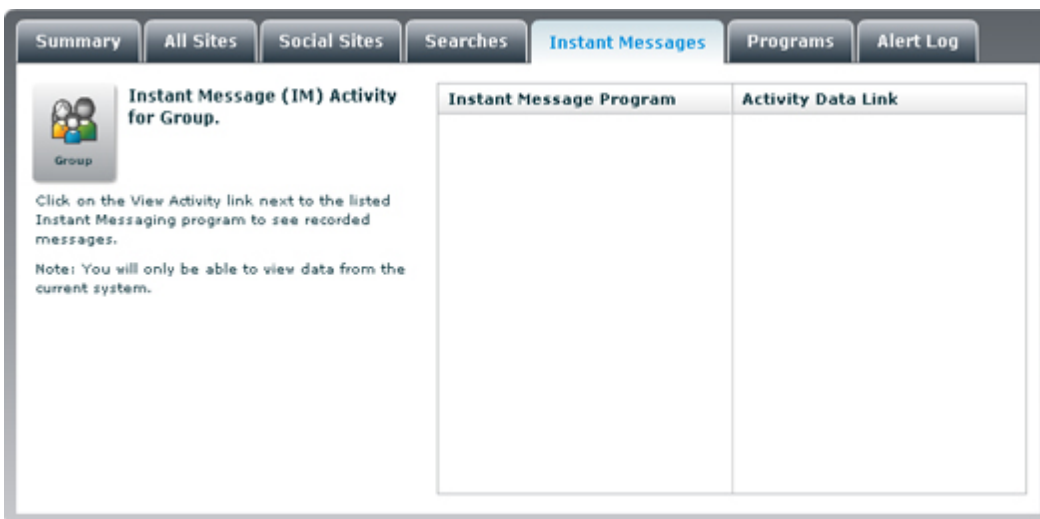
Summary | All Sites | Social Sites | Searches | Instant Messages | Programs | Alert Log

Group

Instant Message (IM) Activity for Group.

Click on the View Activity link next to the listed Instant Messaging program to see recorded messages.

Note: You will only be able to view data from the current system.

| Instant Message Program | Activity Data Link |
|---|---|
| | |